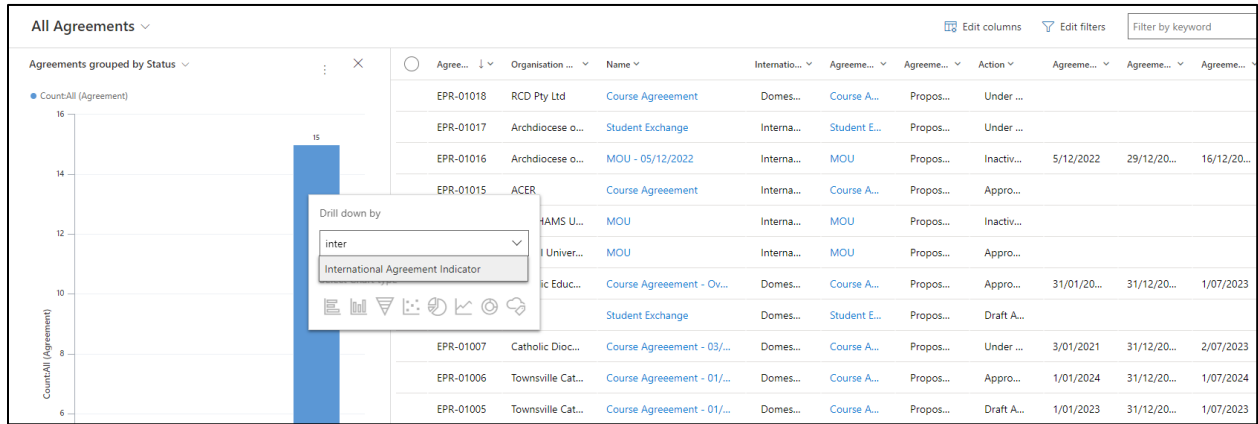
All Agreements

Edit columns   Edit filters   Filter by keyword

Agreements grouped by Status

Count:All (Agreement)

16
14
12
10
8
6

15

Count:All (Agreement)

Drill down by

inter

International Agreement Indicator

| Agree... | Organisation ... | Name | Internatio... | Agreeme... | Agreeme... | Action | Agreeme... | Agreeme... | Agreeme... |
|---|---|---|---|---|---|---|---|---|---|
| EPR-01018 | RCD Pty Ltd | Course Agreement | Domes... | Course A... | Propos... | Under ... | | | |
| EPR-01017 | Archdiocese o... | Student Exchange | Interna... | Student E... | Propos... | Under ... | | | |
| EPR-01016 | Archdiocese o... | MOU - 05/12/2022 | Interna... | MOU | Propos... | Inactiv... | 5/12/2022 | 29/12/20... | 16/12/20... |
| EPR-01015 | ACER | Course Agreement | Interna... | Course A... | Propos... | Appro... | | | |
| | HAMS U... | MOU | Interna... | MOU | Propos... | Inactiv... | | | |
| | l Univer... | MOU | Interna... | MOU | Propos... | Appro... | | | |
| | lic Educ... | Course Agreement - Ov... | Domes... | Course A... | Propos... | Appro... | 31/01/20... | 31/12/20... | 1/07/2023 |
| | | Student Exchange | Domes... | Student E... | Propos... | Draft A... | | | |
| EPR-01007 | Catholic Dioc... | Course Agreement - 03/... | Domes... | Course A... | Propos... | Under ... | 3/01/2021 | 31/12/20... | 2/07/2023 |
| EPR-01006 | Townsville Cat... | Course Agreement - 01/... | Domes... | Course A... | Propos... | Appro... | 1/01/2024 | 31/12/20... | 1/07/2024 |
| EPR-01005 | Townsville Cat... | Course Agreement - 01/... | Domes... | Course A... | Propos... | Draft A... | 1/01/2023 | 31/12/20... | 1/07/2023 |